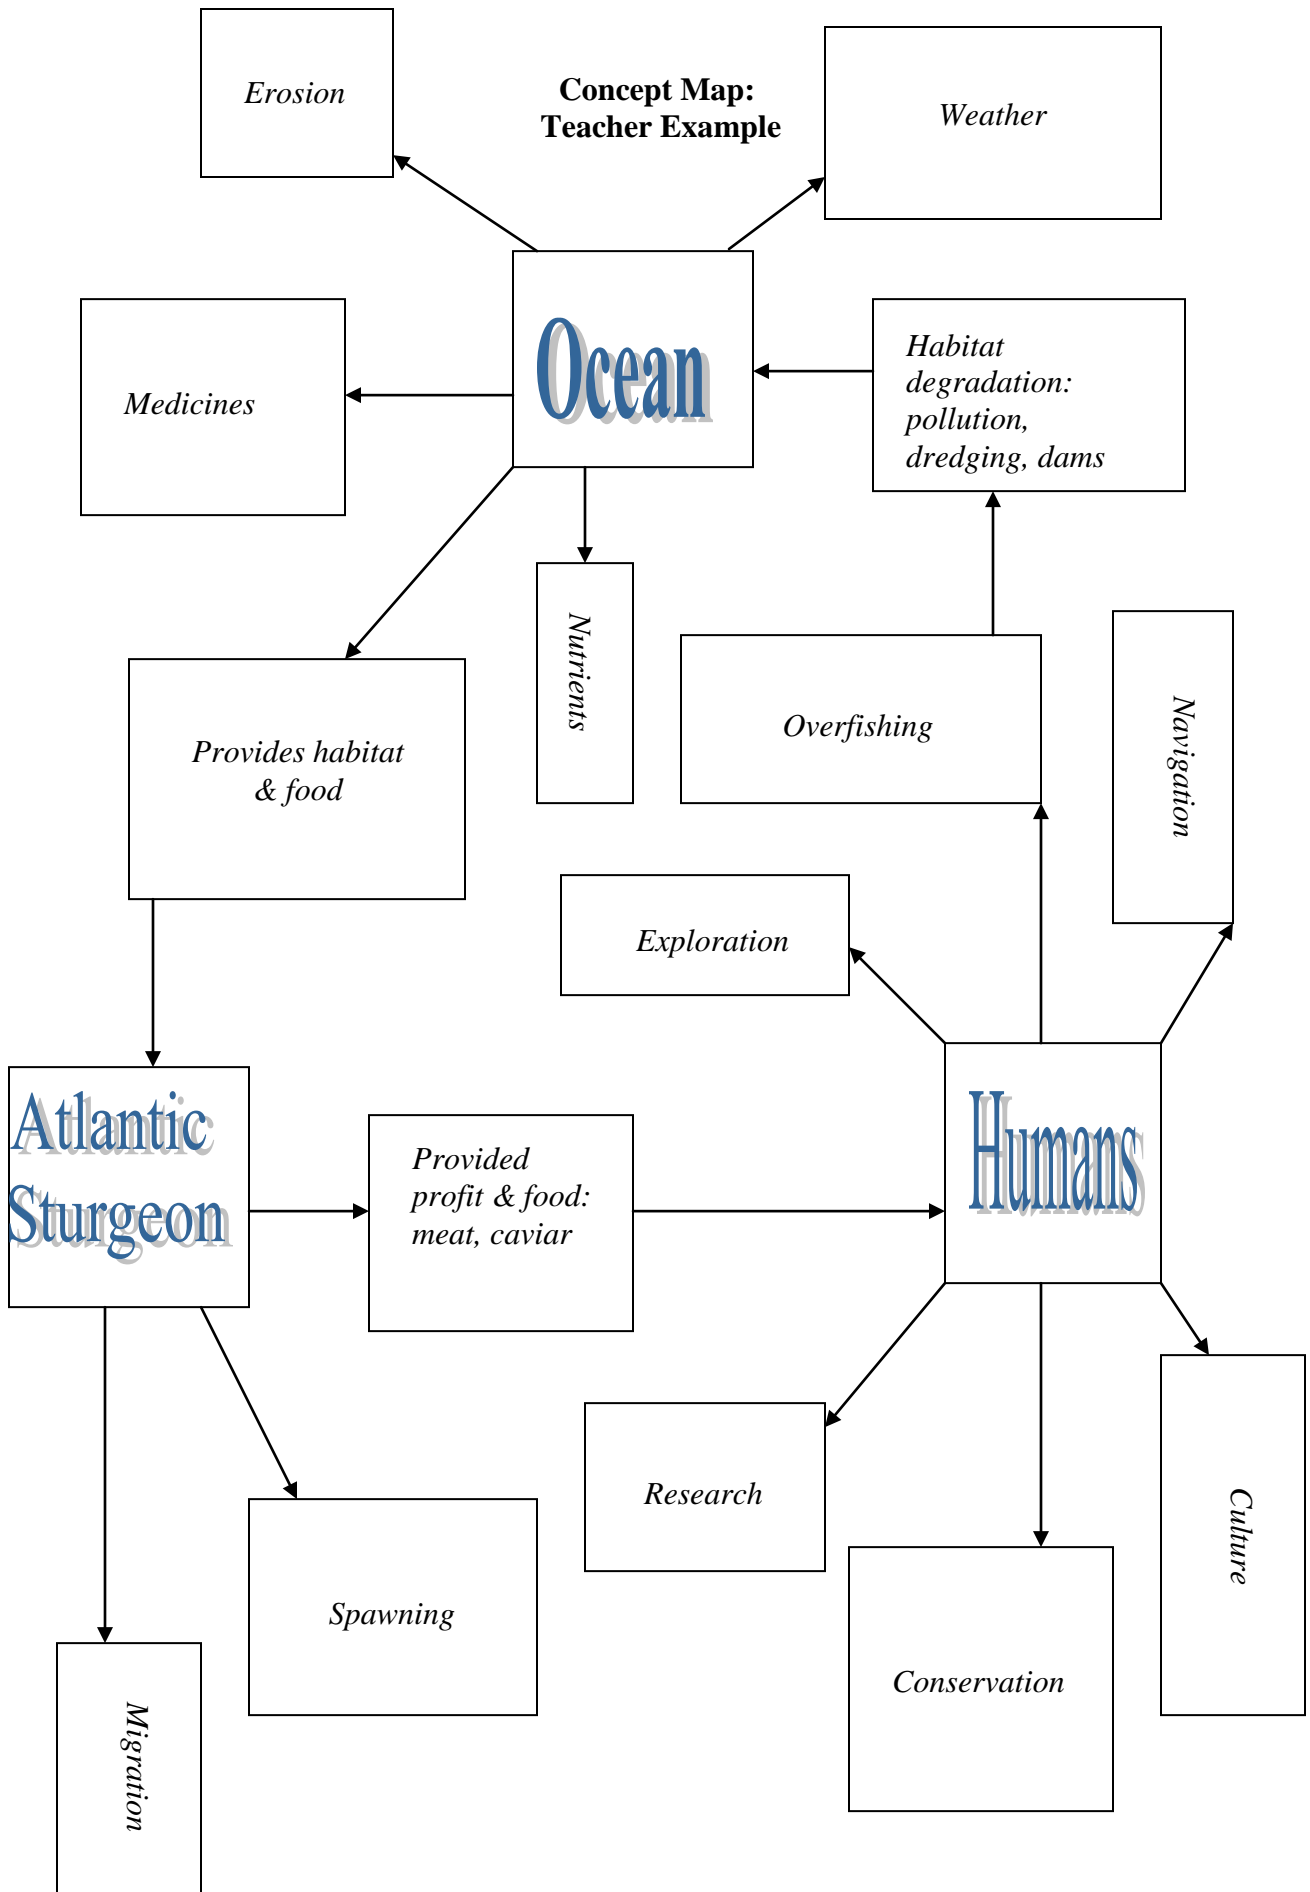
Erosion

Concept Map:
Teacher Example

Weather

Medicines

Ocean

Habitat degradation: pollution, dredging, dams

Nutrients

Provides habitat & food

Overfishing

Navigation

Exploration

Atlantic Sturgeon

Provided profit & food: meat, caviar

Humans

Research

Culture

Spawning

Conservation

Migration